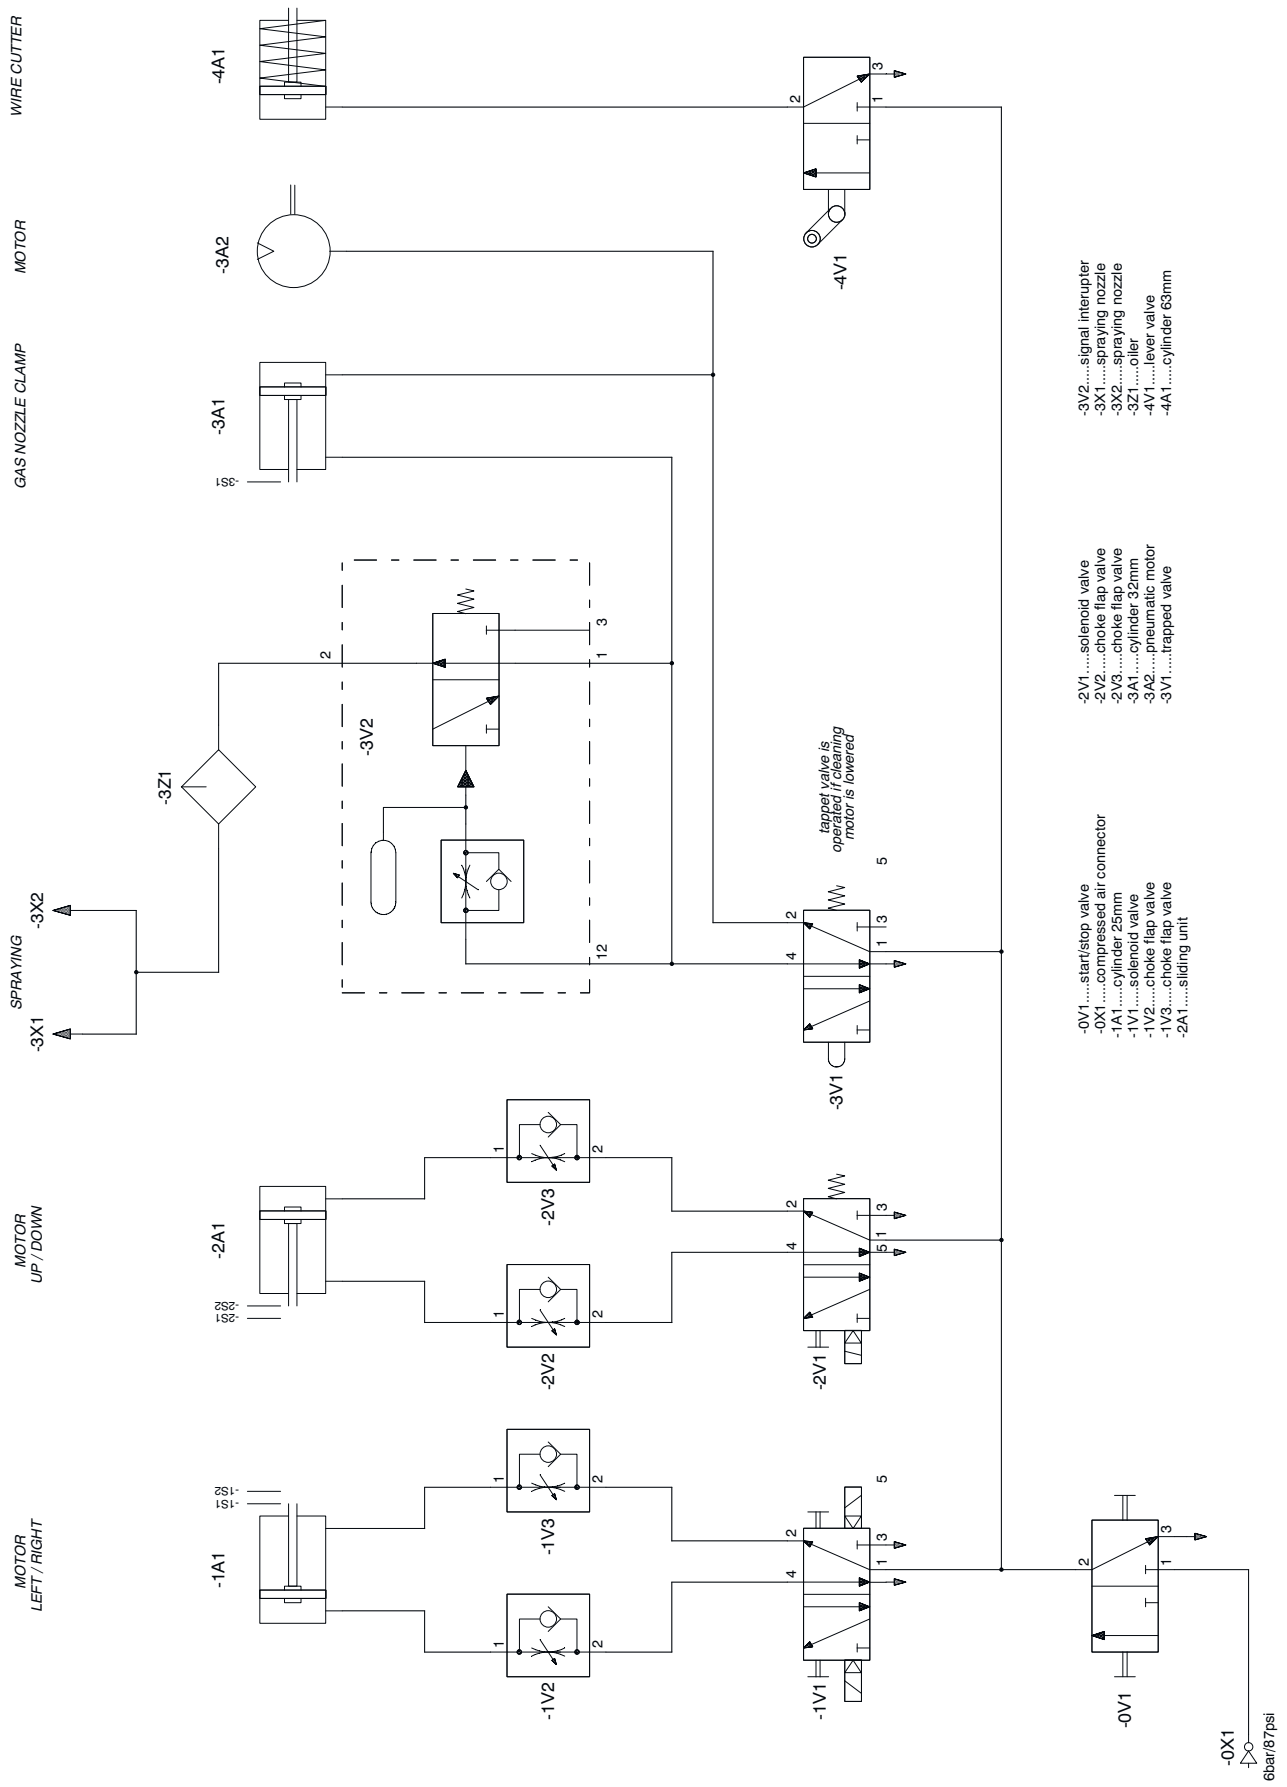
WIRE CUTTER
MOTOR
GAS NOZZLE CLAMP
SPRAYING
MOTOR UP / DOWN
MOTOR LEFT / RIGHT

-4A1
-3A2
-3A1
-3S1
-3X2
-3X1
-3Z1
-3V2
-2A1
-2S2
-2S1
-1A1
-1S2
-1S1

-4V1
2
3
1

2
3
1
12

tappet valve is operated if cleaning motor is lowered

2
4
3
1
5
-3V1

1
2
-2V3
1
2
-2V2
2
4
3
5
1
-2V1

1
2
-1V3
1
2
-1V2
5
2
4
3
1
-1V1

2
3
1
-0V1
-0X1
6bar/87psi

-3V2.....signal interupter
-3X1.....spraying nozzle
-3X2.....spraying nozzle
-3Z1.....oiler
-4V1.....lever valve
-4A1.....cylinder 63mm

-2V1.....solenoid valve
-2V2.....choke flap valve
-2V3.....choke flap valve
-3A1.....cylinder 32mm
-3A2.....pneumatic motor
-3V1.....trapped valve

-0V1.....start/stop valve
-0X1.....compressed air connector
-1A1.....cylinder 25mm
-1V1.....solenoid valve
-1V2.....choke flap valve
-1V3.....choke flap valve
-2A1.....sliding unit